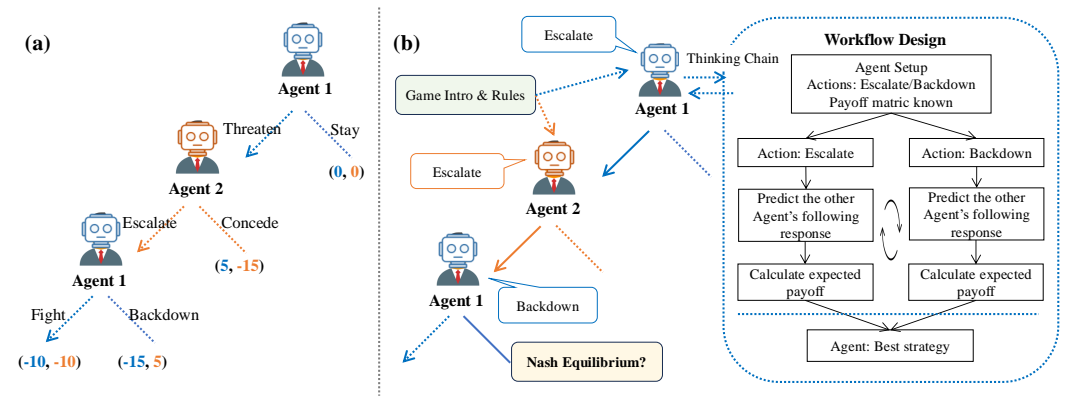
(a)

Agent 1

Threaten

Stay

Agent 2

(0, 0)

Escalate

Concede

Agent 1

(5, -15)

Fight

Backdown

(-10, -10)

(-15, 5)

(b)

Escalate

Thinking Chain

Game Intro & Rules

Agent 1

Escalate

Agent 2

Agent 1

Backdown

Nash Equilibrium?

Workflow Design

Agent Setup
Actions: Escalate/Backdown
Payoff matric known

Action: Escalate

Action: Backdown

Predict the other Agent's following response

Predict the other Agent's following response

Calculate expected payoff

Calculate expected payoff

Agent: Best strategy